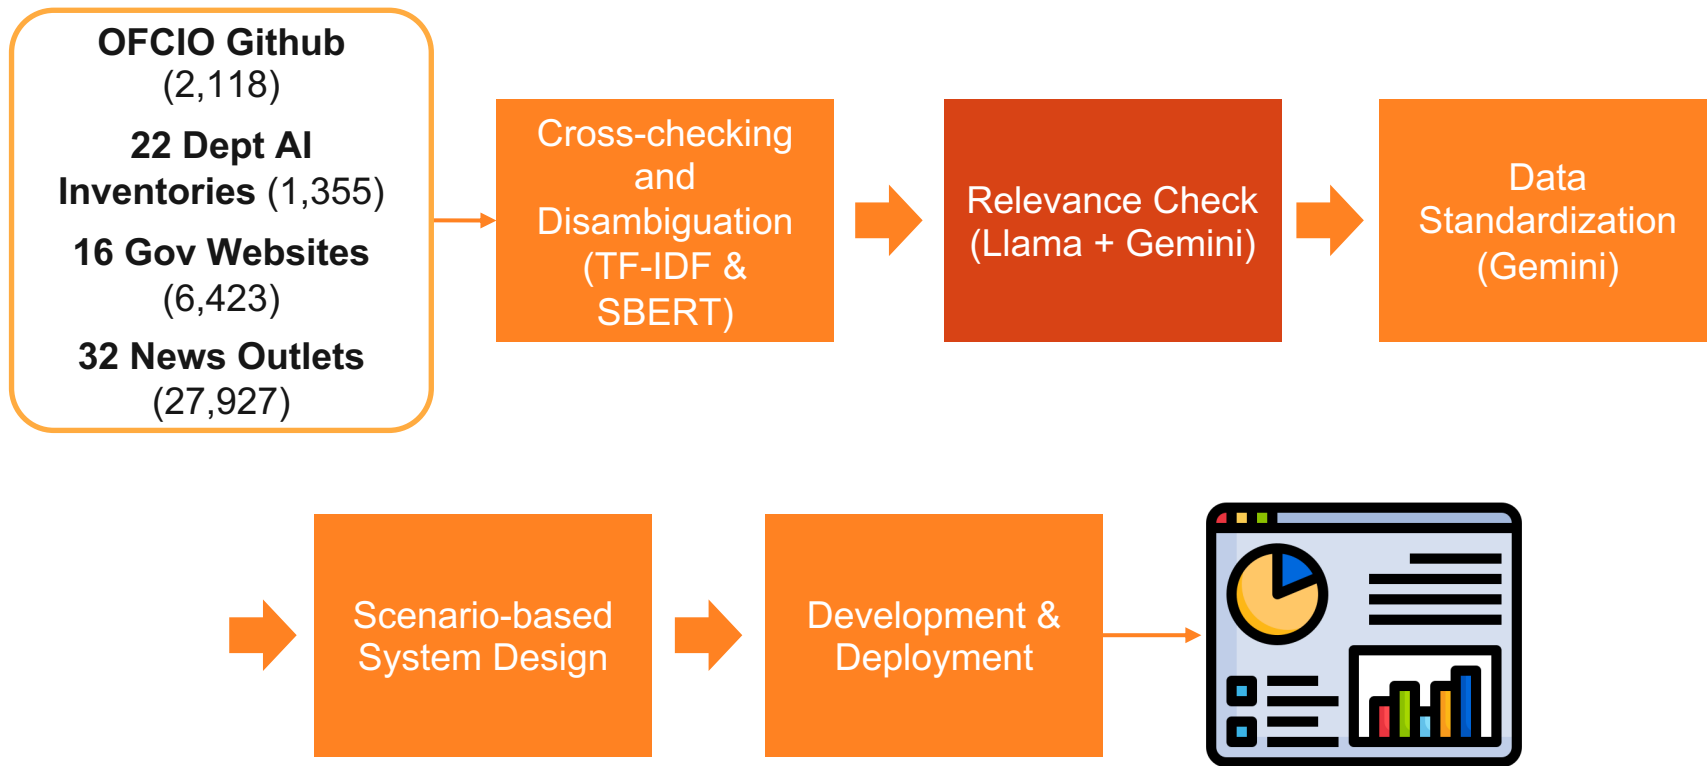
OFCIO Github (2,118)

22 Dept AI Inventories (1,355)

16 Gov Websites (6,423)

32 News Outlets (27,927)

Cross-checking and Disambiguation (TF-IDF & SBERT)

Relevance Check (Llama + Gemini)

Data Standardization (Gemini)

Scenario-based System Design

Development & Deployment